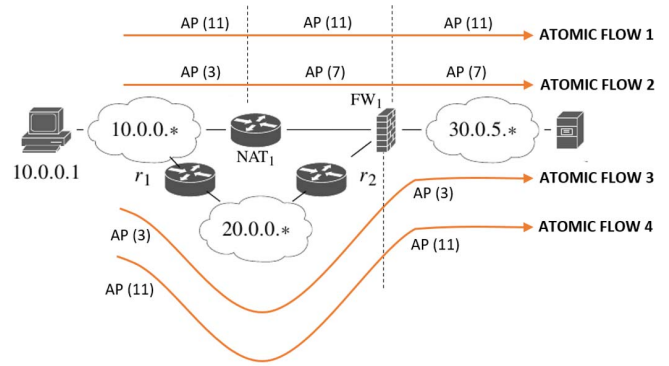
AP (11) AP (11) AP (11) ATOMIC FLOW 1

AP (3) AP (7) AP (7) ATOMIC FLOW 2

10.0.0.* NAT$_1$ FW$_1$ 30.0.5.*

10.0.0.1

$r_1$ $r_2$

AP (3) ATOMIC FLOW 3

20.0.0.*

AP (3)

AP (11) ATOMIC FLOW 4

AP (11)